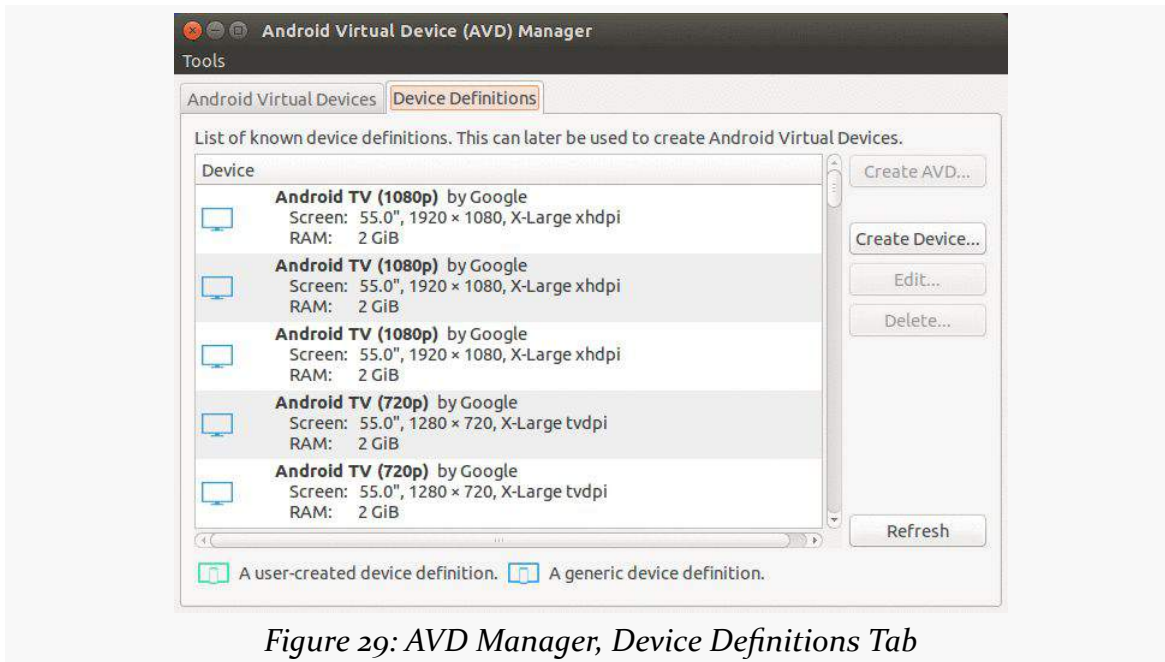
Android Virtual Device (AVD) Manager

Tools

Android Virtual Devices | Device Definitions

List of known device definitions. This can later be used to create Android Virtual Devices.

Device

**Android TV (1080p)** by Google
Screen: 55.0", 1920 × 1080, X-Large xhdpi
RAM: 2 GiB

**Android TV (1080p)** by Google
Screen: 55.0", 1920 × 1080, X-Large xhdpi
RAM: 2 GiB

**Android TV (1080p)** by Google
Screen: 55.0", 1920 × 1080, X-Large xhdpi
RAM: 2 GiB

**Android TV (720p)** by Google
Screen: 55.0", 1280 × 720, X-Large tvdpi
RAM: 2 GiB

**Android TV (720p)** by Google
Screen: 55.0", 1280 × 720, X-Large tvdpi
RAM: 2 GiB

Create AVD...

Create Device...

Edit...

Delete...

Refresh

A user-created device definition. A generic device definition.

*Figure 29: AVD Manager, Device Definitions Tab*